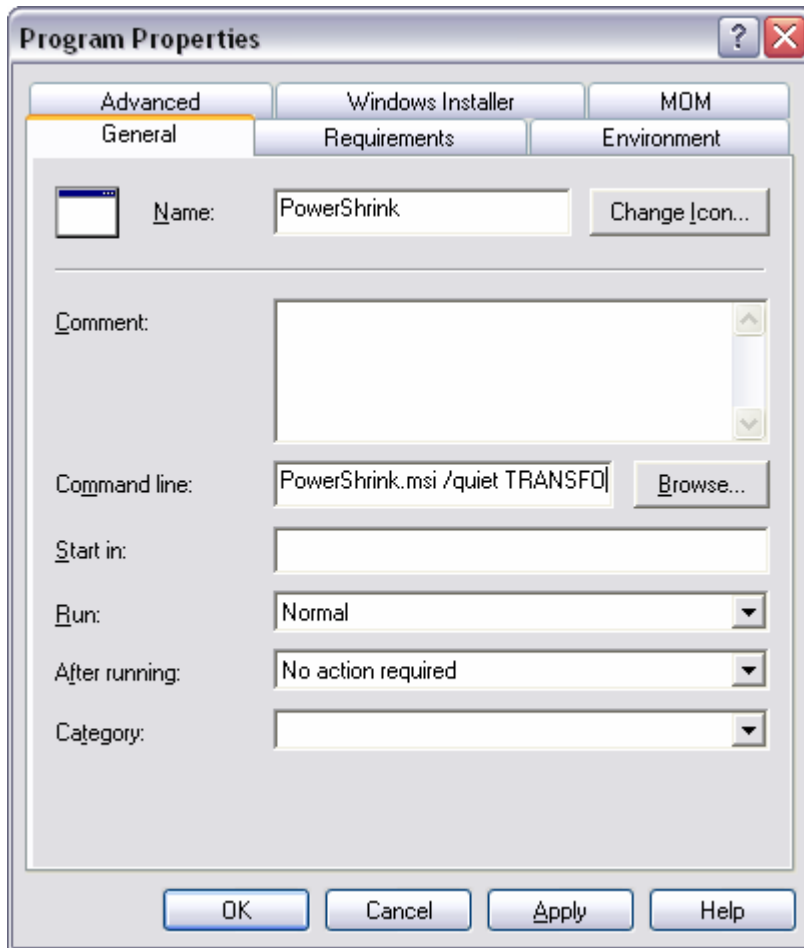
Program Properties

?

Advanced | Windows Installer | MOM

General | Requirements | Environment

Name: PowerShrink

Change Icon...

Comment:

Command line: PowerShrink.msi /quiet TRANSFO

Browse...

Start in:

Run: Normal

After running: No action required

Category:

OK | Cancel | Apply | Help